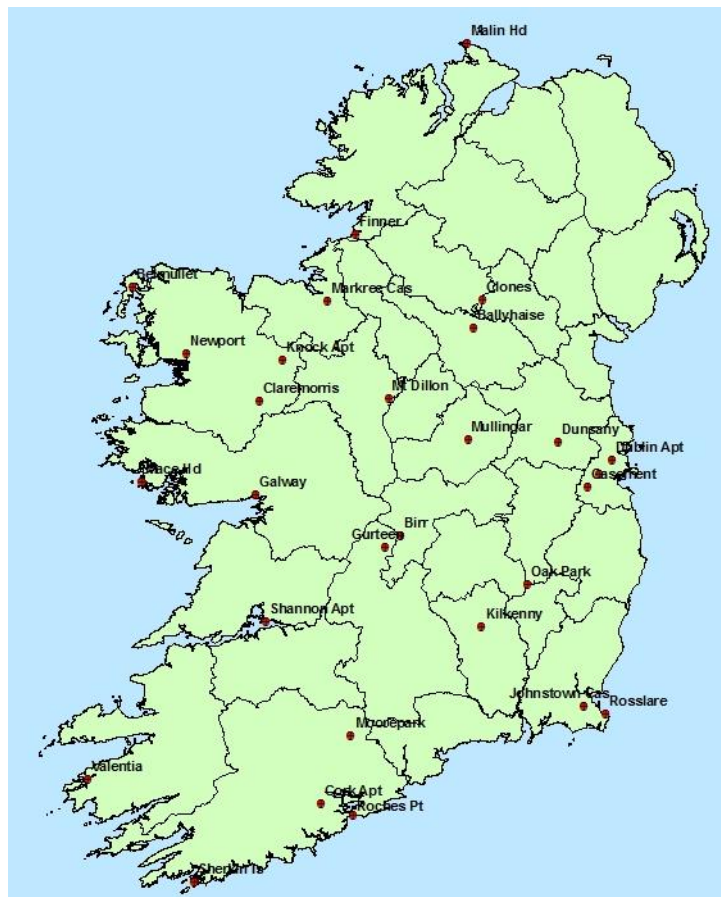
Malin Hd

Finner

Belmullet

Markree Cas

Clones

Ballyhaise

Newport

Knock Apt

Claremorris

Mt Dillon

Mullingar

Dunsany

Dublin Apt

Casement

Mace Hd

Galway

Birr

Gurteen

Oak Park

Shannon Apt

Kilkenny

Johnstown Cas

Rosslare

Moorepark

Valentia

Cork Apt

Roches Pt

Sherkin Is